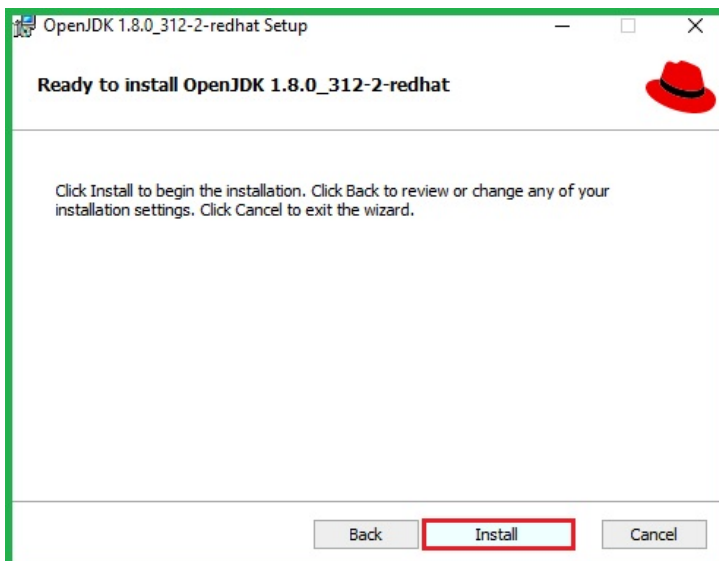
OpenJDK 1.8.0_312-2-redhat Setup

Ready to install OpenJDK 1.8.0_312-2-redhat

Click Install to begin the installation. Click Back to review or change any of your installation settings. Click Cancel to exit the wizard.

Back
Install
Cancel